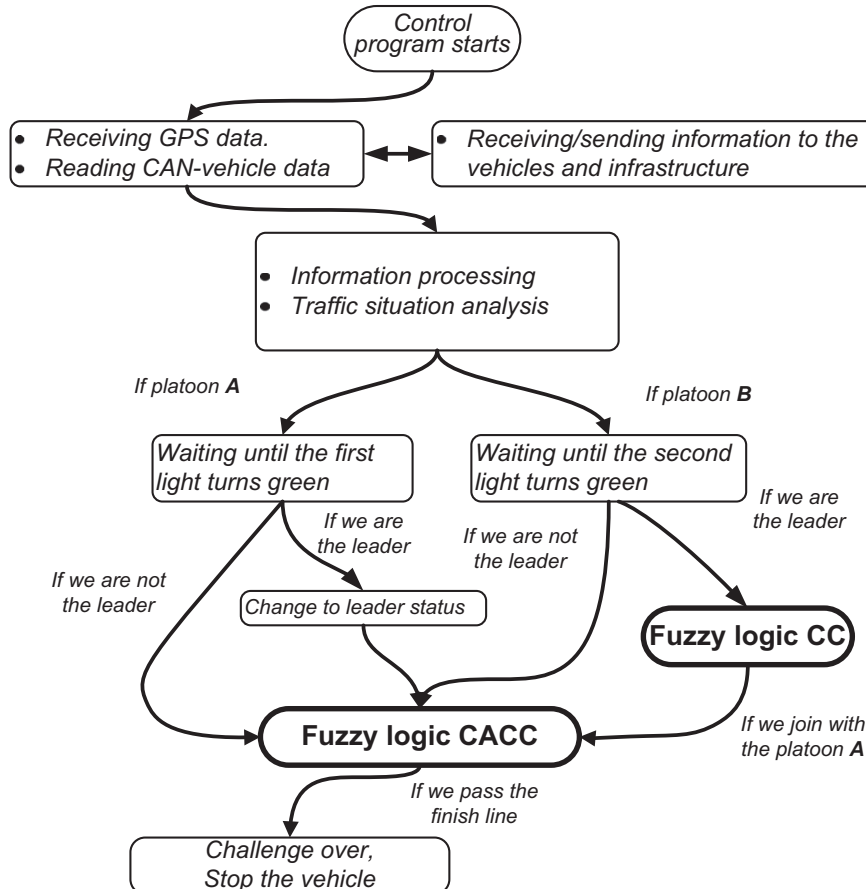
Control program starts

• Receiving GPS data.
• Reading CAN-vehicle data

• Receiving/sending information to the vehicles and infrastructure

• Information processing
• Traffic situation analysis

If platoon **A**

If platoon **B**

Waiting until the first light turns green

Waiting until the second light turns green

If we are the leader

If we are not the leader

If we are not the leader

If we are the leader

Change to leader status

Fuzzy logic CC

Fuzzy logic CACC

If we join with the platoon **A**

If we pass the finish line

Challenge over, Stop the vehicle